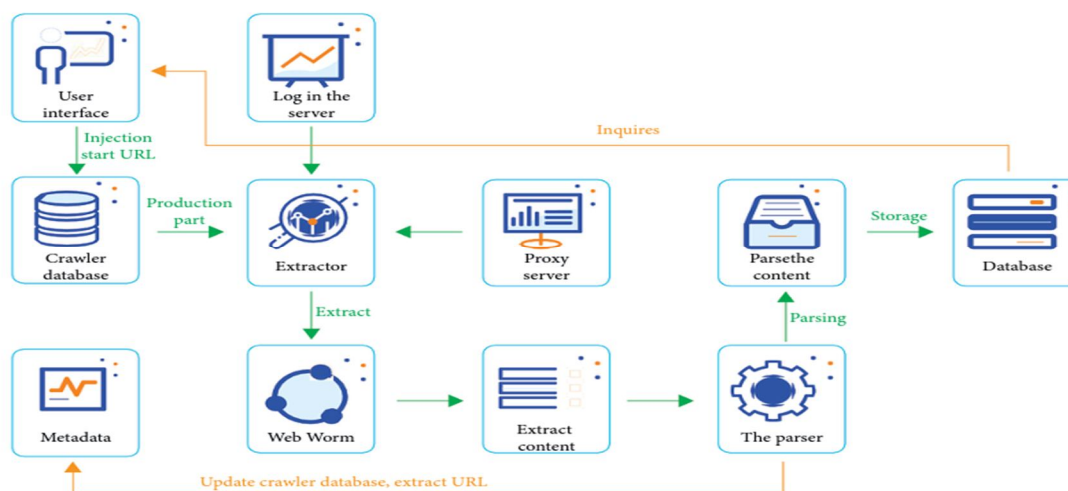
User interface

Log in the server

Inquires

Injection start URL

Crawler database

Production part

Extractor

Proxy server

Parsethe content

Storage

Database

Extract

Parsing

Metadata

Web Worm

Extract content

The parser

Update crawler database, extract URL